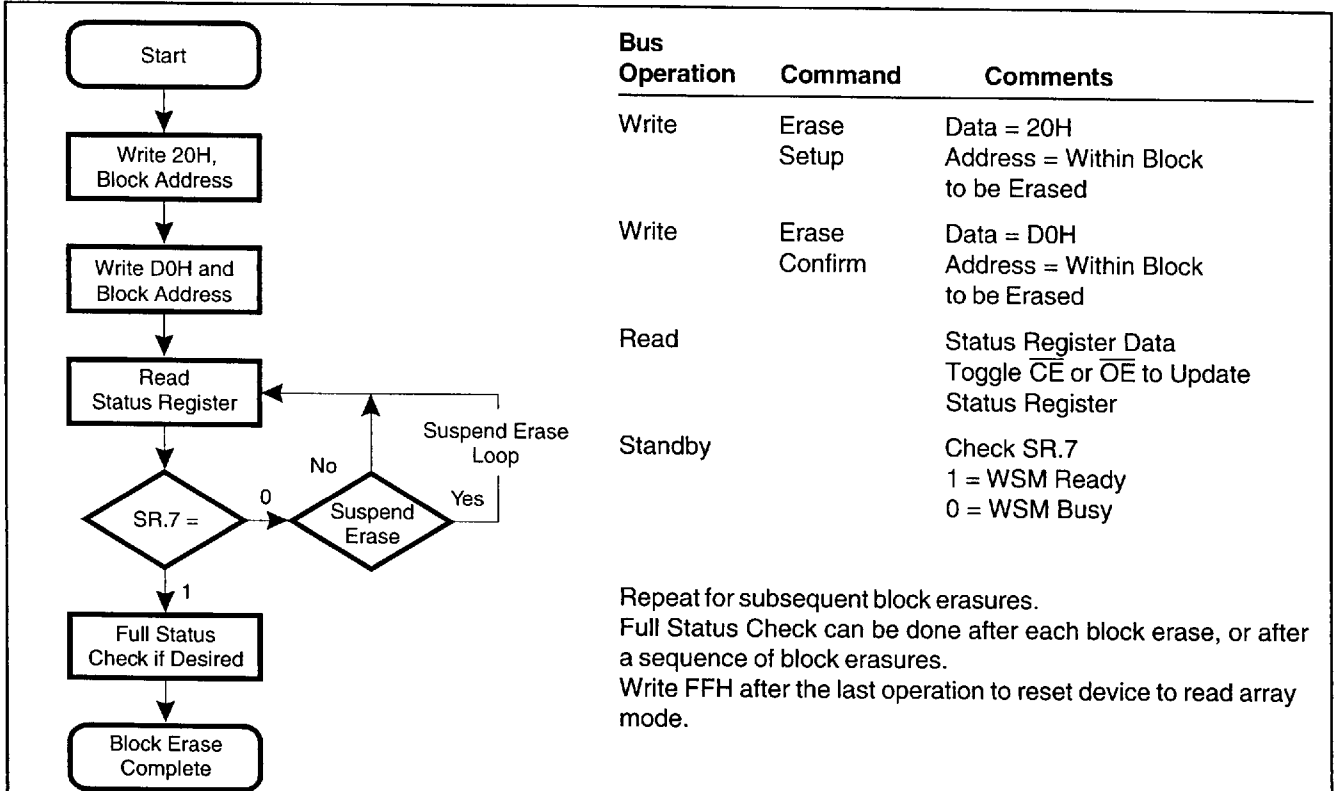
Start

Write 20H, Block Address

Write D0H and Block Address

Read Status Register

Suspend Erase Loop

No

0

Yes

SR.7 =

Suspend Erase

1

Full Status Check if Desired

Block Erase Complete

| Bus Operation | Command | Comments |
|---|---|---|
| Write | Erase Setup | Data = 20H Address = Within Block to be Erased |
| Write | Erase Confirm | Data = D0H Address = Within Block to be Erased |
| Read | | Status Register Data Toggle $\overline{CE}$ or $\overline{OE}$ to Update Status Register |
| Standby | | Check SR.7 1 = WSM Ready 0 = WSM Busy |

Repeat for subsequent block erasures.
Full Status Check can be done after each block erase, or after a sequence of block erasures.
Write FFH after the last operation to reset device to read array mode.